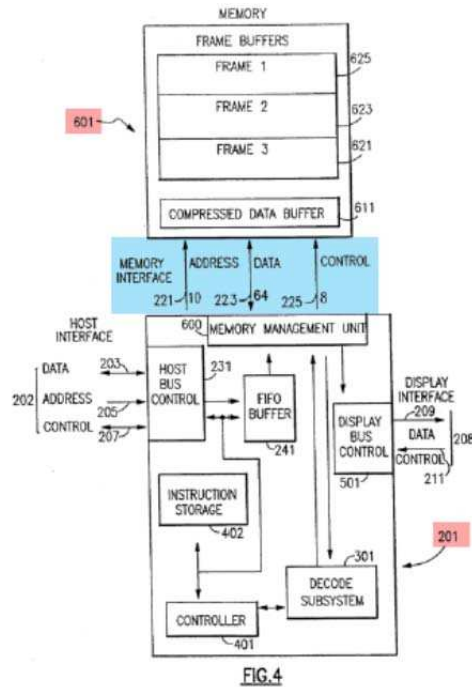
MEMORY

FRAME BUFFERS

FRAME 1

625

FRAME 2

623

FRAME 3

621

601

COMPRESSED DATA BUFFER

611

MEMORY INTERFACE

ADDRESS

DATA

CONTROL

221

10

223

64

225

8

HOST INTERFACE

600

MEMORY MANAGEMENT UNIT

DATA

203

HOST BUS CONTROL

231

202

ADDRESS

205

FIFO BUFFER

DISPLAY INTERFACE

209

CONTROL

207

241

DISPLAY BUS CONTROL

DATA

208

CONTROL

211

501

INSTRUCTION STORAGE

402

201

301

DECODE SUBSYSTEM

CONTROLLER

401

FIG.4